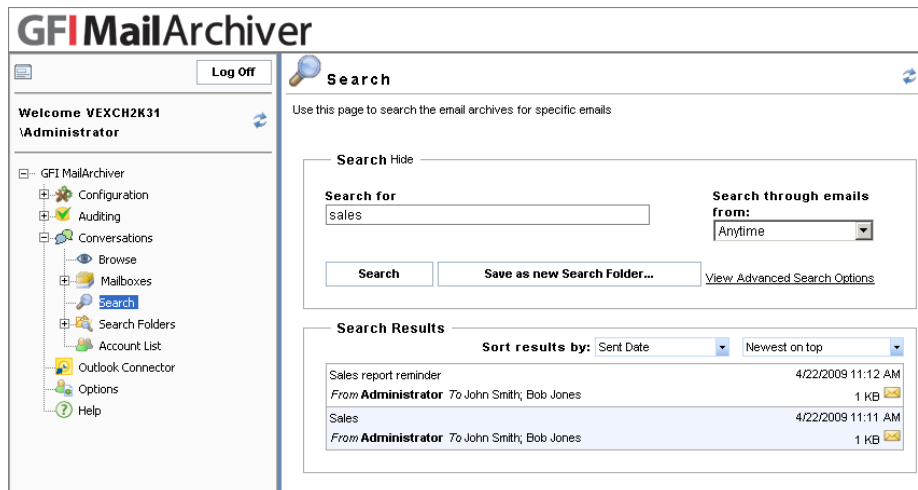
GFI MailArchiver

Log Off

Welcome VEXCH2K31 \Administrator

GFI MailArchiver
Configuration
Auditing
Conversations
Browse
Mailboxes
Search
Search Folders
Account List
Outlook Connector
Options
Help

Search

Use this page to search the email archives for specific emails

Search Hide

Search for
sales

Search through emails from:
Anytime

Search
Save as new Search Folder...
View Advanced Search Options

Search Results

Sort results by: Sent Date
Newest on top

Sales report reminder 4/22/2009 11:12 AM
*From* **Administrator** *To* John Smith; Bob Jones 1 KB

Sales 4/22/2009 11:11 AM
*From* **Administrator** *To* John Smith; Bob Jones 1 KB